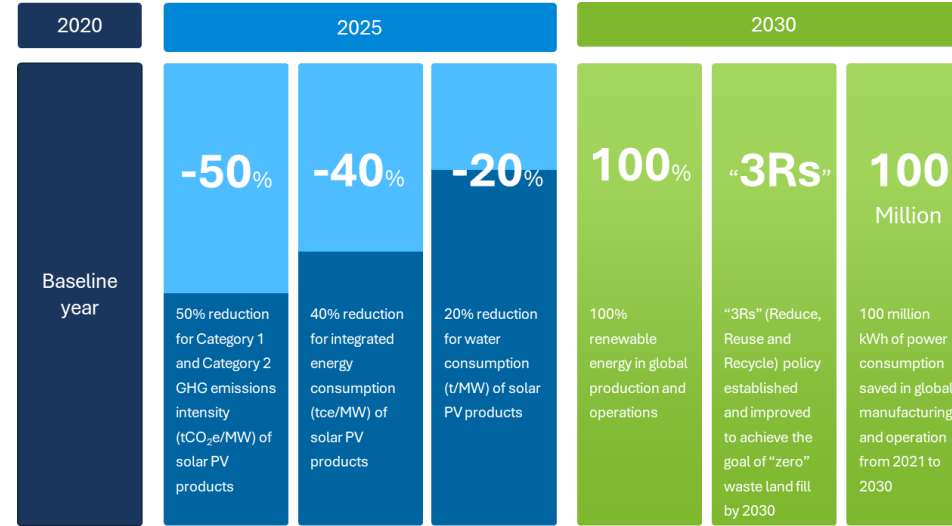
2020

2025

2030

Baseline year

-50%

50% reduction for Category 1 and Category 2 GHG emissions intensity ($tCO_2e/MW$) of solar PV products

-40%

40% reduction for integrated energy consumption (tce/MW) of solar PV products

-20%

20% reduction for water consumption (t/MW) of solar PV products

100%

100% renewable energy in global production and operations

“3Rs”

“3Rs” (Reduce, Reuse and Recycle) policy established and improved to achieve the goal of “zero” waste land fill by 2030

100 Million

100 million kWh of power consumption saved in global manufacturing and operation from 2021 to 2030